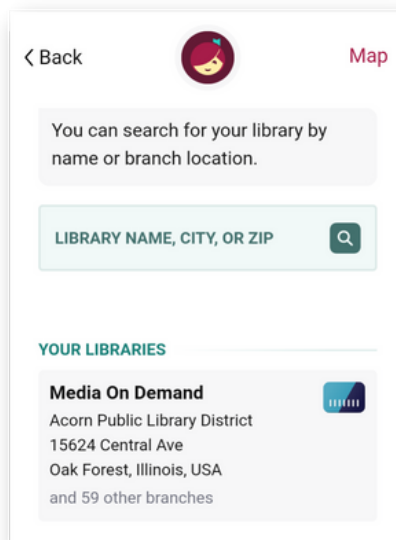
< Back

Map

You can search for your library by name or branch location.

LIBRARY NAME, CITY, OR ZIP

YOUR LIBRARIES

Media On Demand
Acorn Public Library District
15624 Central Ave
Oak Forest, Illinois, USA
and 59 other branches